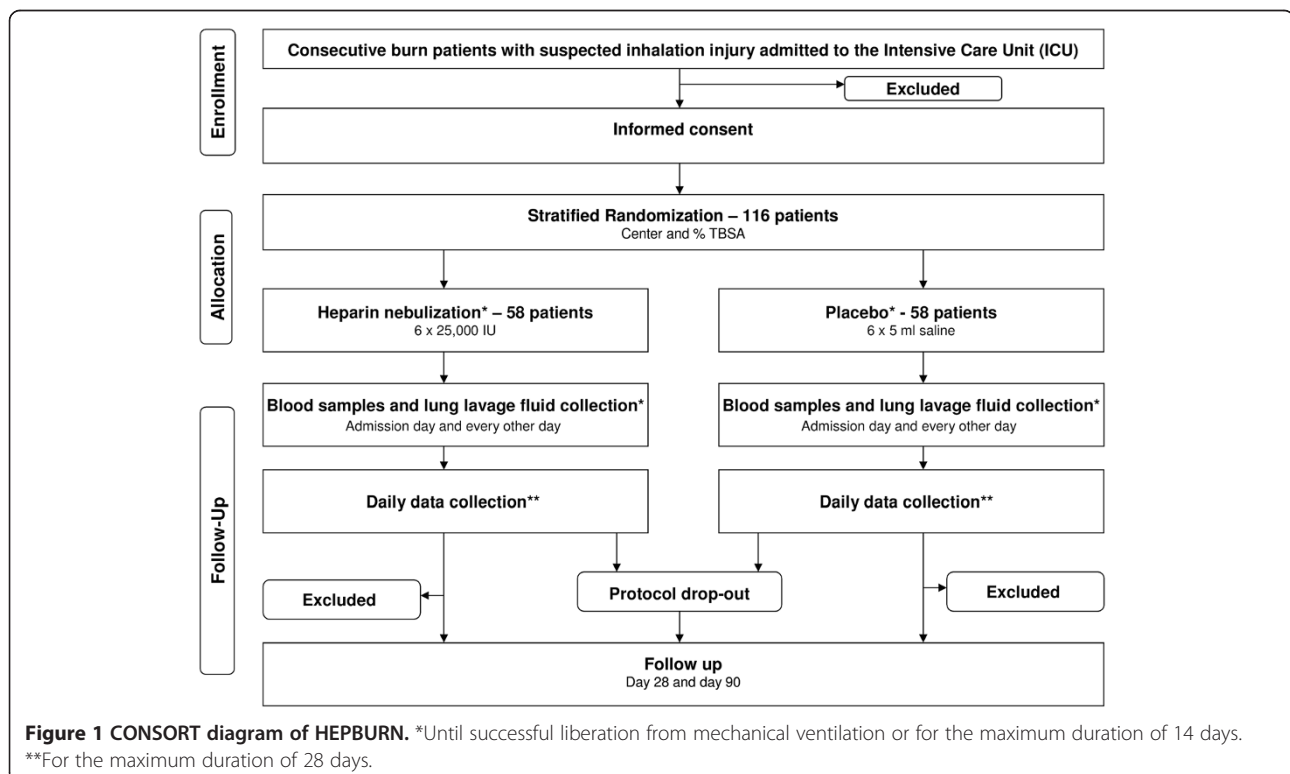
Enrollment

Consecutive burn patients with suspected inhalation injury admitted to the Intensive Care Unit (ICU)

Excluded

Informed consent

Allocation

Stratified Randomization – 116 patients
Center and % TBSA

Heparin nebulization* – 58 patients
6 x 25,000 IU

Placebo* - 58 patients
6 x 5 ml saline

Follow-Up

Blood samples and lung lavage fluid collection*
Admission day and every other day

Blood samples and lung lavage fluid collection*
Admission day and every other day

Daily data collection**

Daily data collection**

Excluded

Protocol drop-out

Excluded

Follow up
Day 28 and day 90

**Figure 1 CONSORT diagram of HEPBURN.** *Until successful liberation from mechanical ventilation or for the maximum duration of 14 days. **For the maximum duration of 28 days.